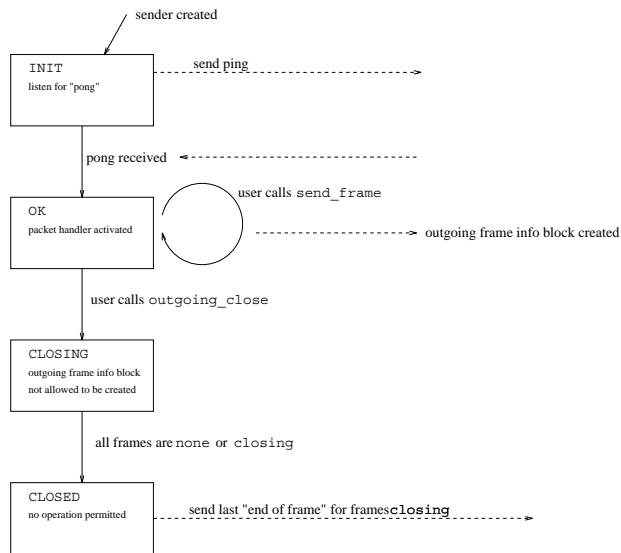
sender created

INIT
listen for "pong"

send ping

pong received

OK
packet handler activated

user calls send_frame

outgoing frame info block created

user calls outgoing_close

CLOSING
outgoing frame info block not allowed to be created

all frames are none or closing

CLOSED
no operation permitted

send last "end of frame" for frames closing